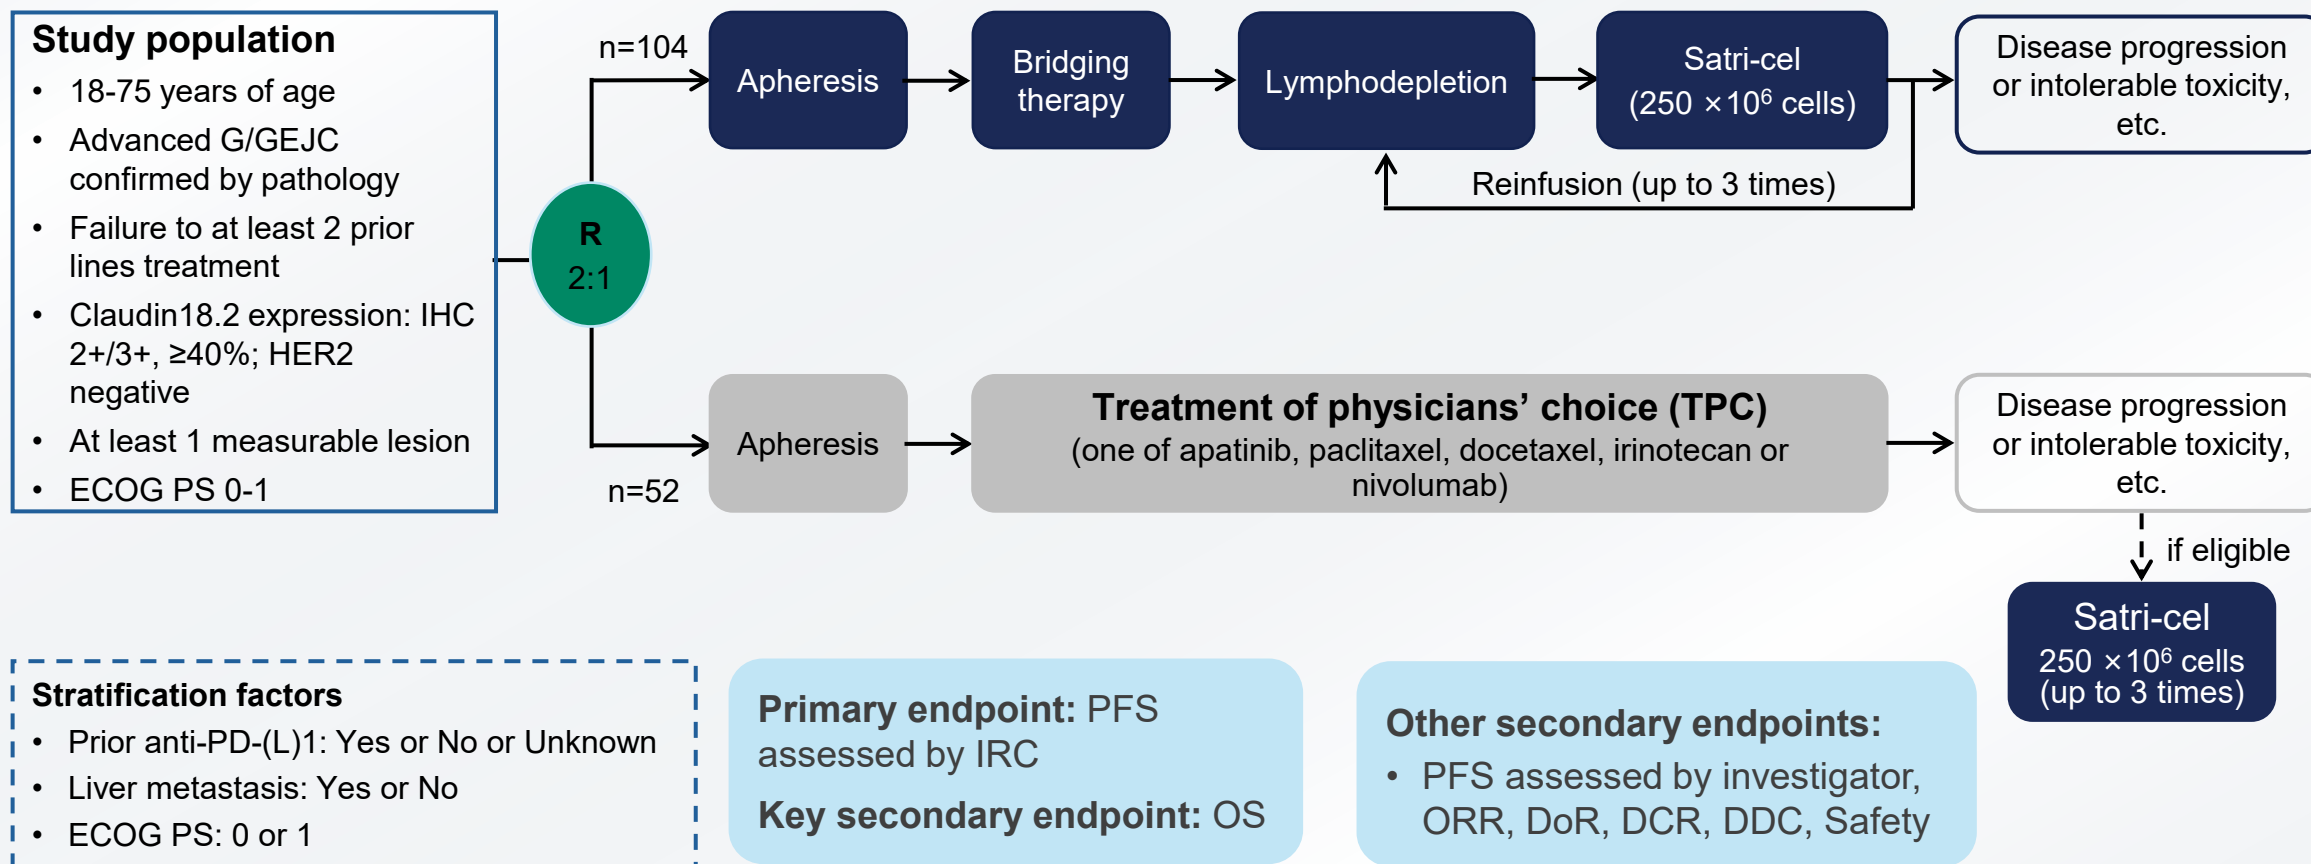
**Study population**
- 18-75 years of age
- Advanced G/GEJC confirmed by pathology
- Failure to at least 2 prior lines treatment
- Claudin18.2 expression: IHC 2+/3+, ≥40%; HER2 negative
- At least 1 measurable lesion
- ECOG PS 0-1

R
2:1

n=104

Apheresis

Bridging therapy

Lymphodepletion

Satri-cel
(250 $\times 10^6$ cells)

Disease progression or intolerable toxicity, etc.

Reinfusion (up to 3 times)

n=52

Apheresis

**Treatment of physicians' choice (TPC)**
(one of apatinib, paclitaxel, docetaxel, irinotecan or nivolumab)

Disease progression or intolerable toxicity, etc.

if eligible

Satri-cel
250 $\times 10^6$ cells
(up to 3 times)

**Stratification factors**
- Prior anti-PD-(L)1: Yes or No or Unknown
- Liver metastasis: Yes or No
- ECOG PS: 0 or 1

**Primary endpoint:** PFS assessed by IRC

**Key secondary endpoint:** OS

**Other secondary endpoints:**
- PFS assessed by investigator, ORR, DoR, DCR, DDC, Safety